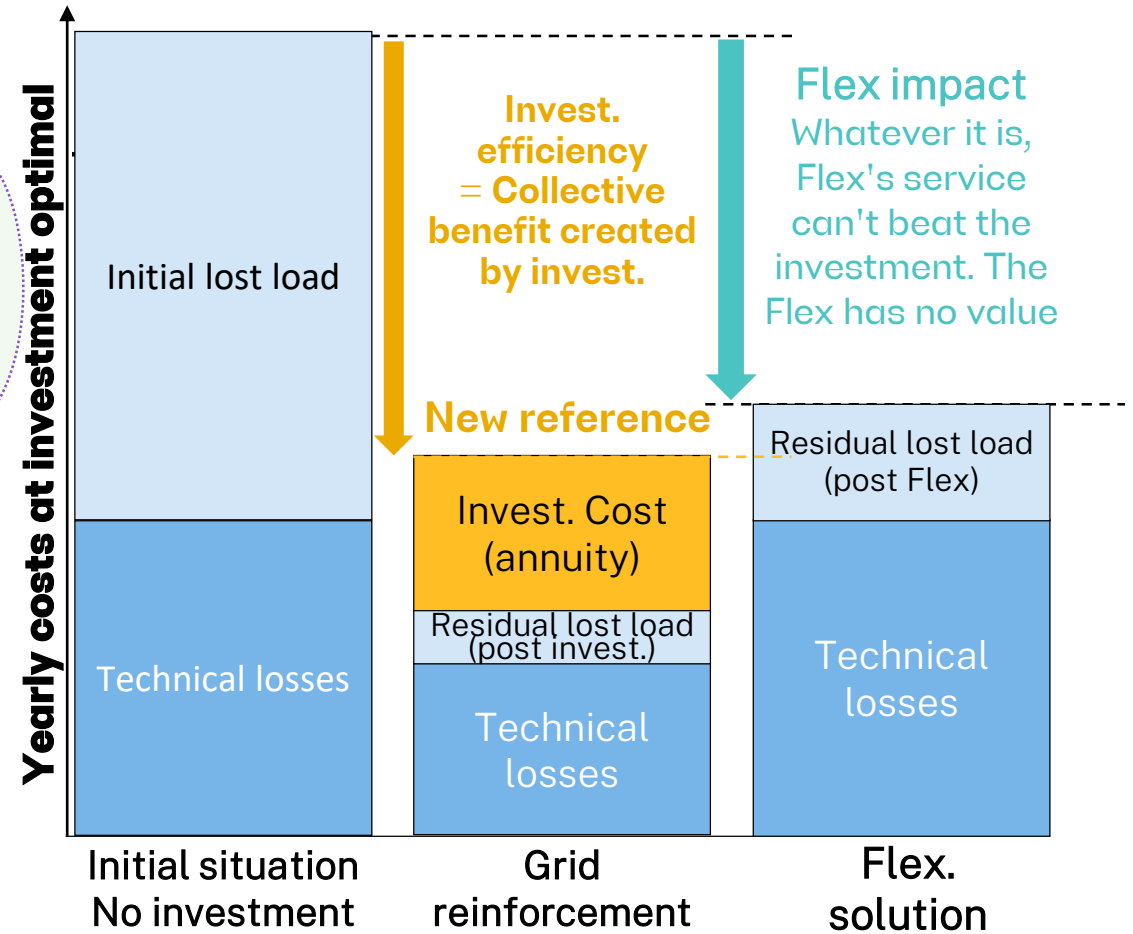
Yearly costs at investment optimal

Initial lost load

Technical losses

Invest. efficiency = Collective benefit created by invest.

Flex impact
Whatever it is, Flex's service can't beat the investment. The Flex has no value

New reference

Invest. Cost (annuity)

Residual lost load (post invest.)

Technical losses

Residual lost load (post Flex)

Technical losses

Initial situation
No investment

Grid reinforcement

Flex. solution